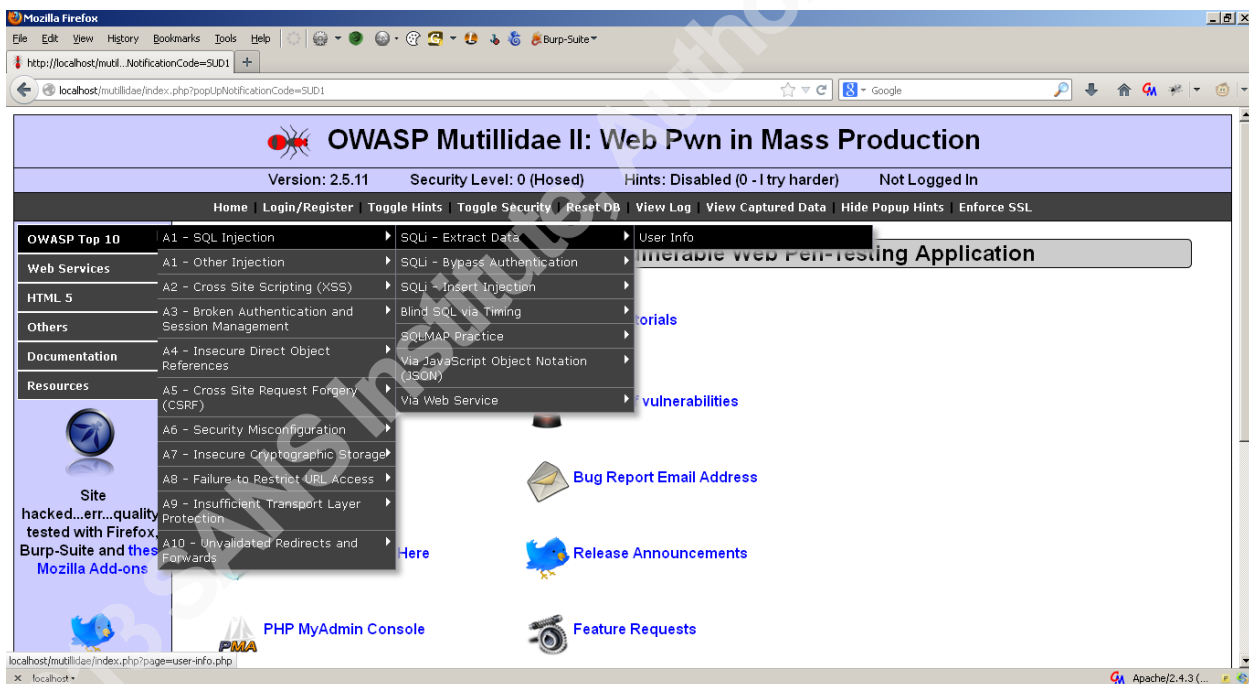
Mozilla Firefox
File Edit View History Bookmarks Tools Help
Burp-Suite
http://localhost/mutil...NotificationCode=SUD1 +
localhost/mutillidae/index.php?popUpNotificationCode=SUD1
Google

OWASP Mutillidae II: Web Pwn in Mass Production
Version: 2.5.11 Security Level: 0 (Hosed) Hints: Disabled (0 - I try harder) Not Logged In
Home | Login/Register | Toggle Hints | Toggle Security | Reset DB | View Log | View Captured Data | Hide Popup Hints | Enforce SSL

OWASP Top 10
Web Services
HTML 5
Others
Documentation
Resources

A1 - SQL Injection
A1 - Other Injection
A2 - Cross Site Scripting (XSS)
A3 - Broken Authentication and Session Management
A4 - Insecure Direct Object References
A5 - Cross Site Request Forgery (CSRF)
A6 - Security Misconfiguration
A7 - Insecure Cryptographic Storage
A8 - Failure to Restrict URL Access
A9 - Insufficient Transport Layer Protection
A10 - Unvalidated Redirects and Forwards

SQLi - Extract Data
SQLi - Bypass Authentication
SQLi - Insert Injection
Blind SQL via Timing
SQLMAP Practice
Via JavaScript Object Notation (JSON)
Via Web Service

User Info

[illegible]nerable Web Pen-Testing Application
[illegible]torials
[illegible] vulnerabilities
Bug Report Email Address
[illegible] Here
Release Announcements
PHP MyAdmin Console
Feature Requests

Site hacked...err...quality tested with Firefox, Burp-Suite and thes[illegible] Mozilla Add-ons

SANS Institute Autho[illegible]

localhost/mutillidae/index.php?page=user-info.php
localhost
Apache/2.4.3 (...